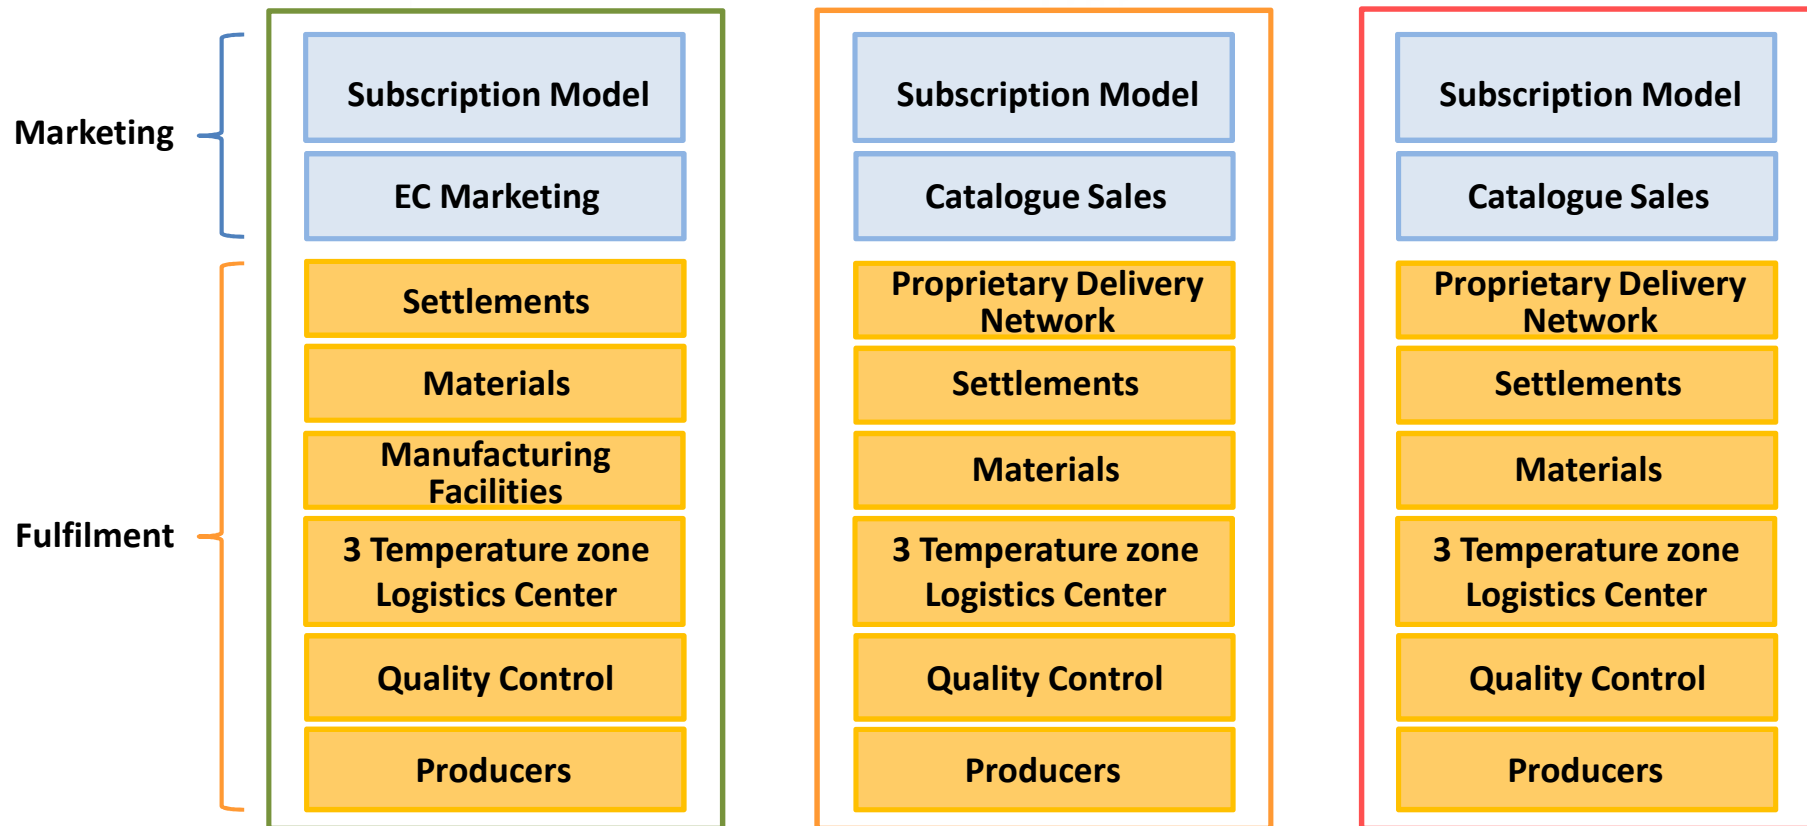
Marketing

Fulfilment

Subscription Model

EC Marketing

Settlements

Materials

Manufacturing Facilities

3 Temperature zone Logistics Center

Quality Control

Producers

Subscription Model

Catalogue Sales

Proprietary Delivery Network

Settlements

Materials

3 Temperature zone Logistics Center

Quality Control

Producers

Subscription Model

Catalogue Sales

Proprietary Delivery Network

Settlements

Materials

3 Temperature zone Logistics Center

Quality Control

Producers